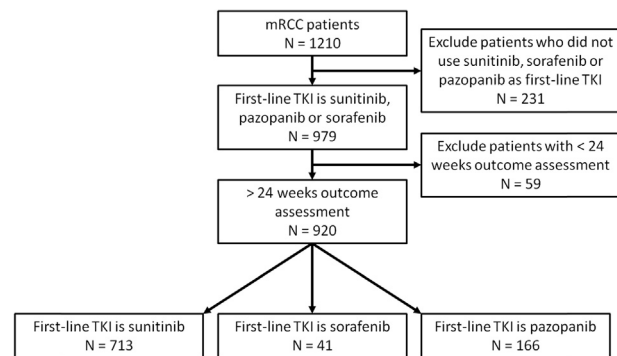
mRCC patients
N = 1210

Exclude patients who did not use sunitinib, sorafenib or pazopanib as first-line TKI
N = 231

First-line TKI is sunitinib, pazopanib or sorafenib
N = 979

Exclude patients with < 24 weeks outcome assessment
N = 59

> 24 weeks outcome assessment
N = 920

First-line TKI is sunitinib
N = 713

First-line TKI is sorafenib
N = 41

First-line TKI is pazopanib
N = 166